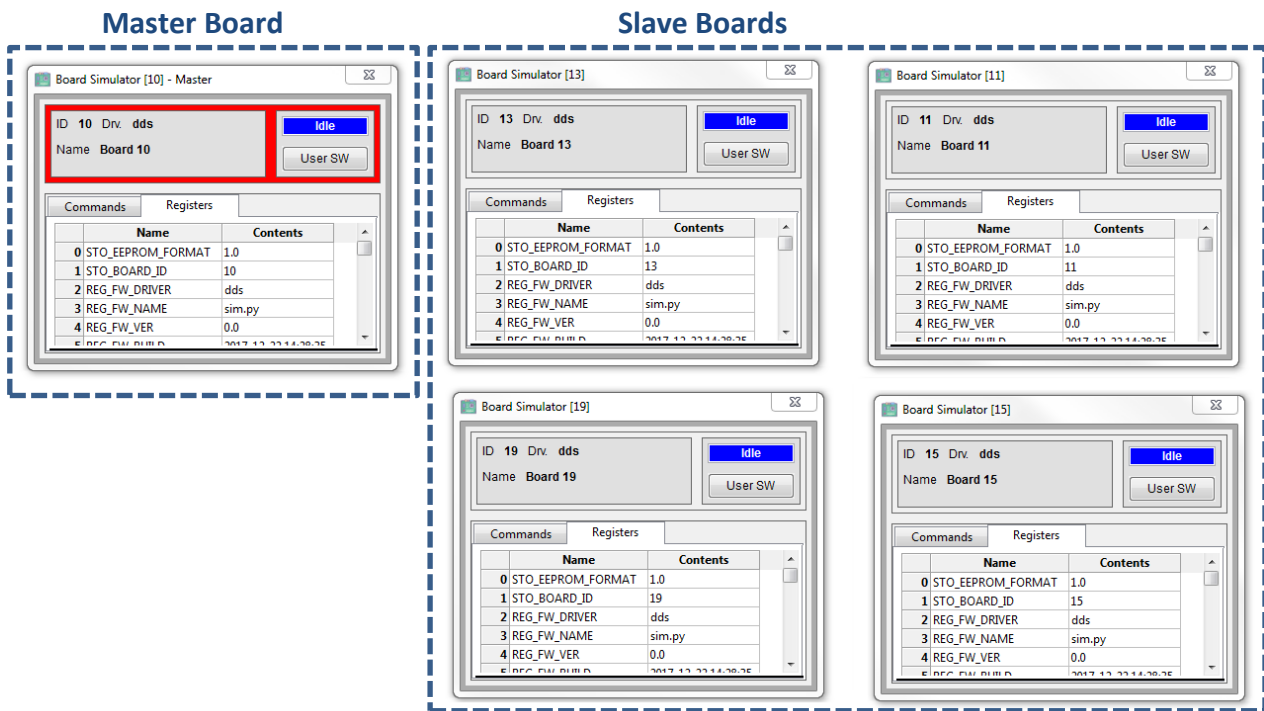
Master Board

Board Simulator [10] - Master

ID 10 Drv. dds
Name Board 10

Idle
User SW

Commands | Registers

| | Name | Contents |
|---|---|---|
| 0 | STO_EEPROM_FORMAT | 1.0 |
| 1 | STO_BOARD_ID | 10 |
| 2 | REG_FW_DRIVER | dds |
| 3 | REG_FW_NAME | sim.py |
| 4 | REG_FW_VER | 0.0 |
| 5 | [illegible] | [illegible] |

Slave Boards

Board Simulator [13]

ID 13 Drv. dds
Name Board 13

Idle
User SW

Commands | Registers

| | Name | Contents |
|---|---|---|
| 0 | STO_EEPROM_FORMAT | 1.0 |
| 1 | STO_BOARD_ID | 13 |
| 2 | REG_FW_DRIVER | dds |
| 3 | REG_FW_NAME | sim.py |
| 4 | REG_FW_VER | 0.0 |
| 5 | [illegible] | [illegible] |

Board Simulator [11]

ID 11 Drv. dds
Name Board 11

Idle
User SW

Commands | Registers

| | Name | Contents |
|---|---|---|
| 0 | STO_EEPROM_FORMAT | 1.0 |
| 1 | STO_BOARD_ID | 11 |
| 2 | REG_FW_DRIVER | dds |
| 3 | REG_FW_NAME | sim.py |
| 4 | REG_FW_VER | 0.0 |
| 5 | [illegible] | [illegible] |

Board Simulator [19]

ID 19 Drv. dds
Name Board 19

Idle
User SW

Commands | Registers

| | Name | Contents |
|---|---|---|
| 0 | STO_EEPROM_FORMAT | 1.0 |
| 1 | STO_BOARD_ID | 19 |
| 2 | REG_FW_DRIVER | dds |
| 3 | REG_FW_NAME | sim.py |
| 4 | REG_FW_VER | 0.0 |
| 5 | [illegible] | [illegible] |

Board Simulator [15]

ID 15 Drv. dds
Name Board 15

Idle
User SW

Commands | Registers

| | Name | Contents |
|---|---|---|
| 0 | STO_EEPROM_FORMAT | 1.0 |
| 1 | STO_BOARD_ID | 15 |
| 2 | REG_FW_DRIVER | dds |
| 3 | REG_FW_NAME | sim.py |
| 4 | REG_FW_VER | 0.0 |
| 5 | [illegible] | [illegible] |